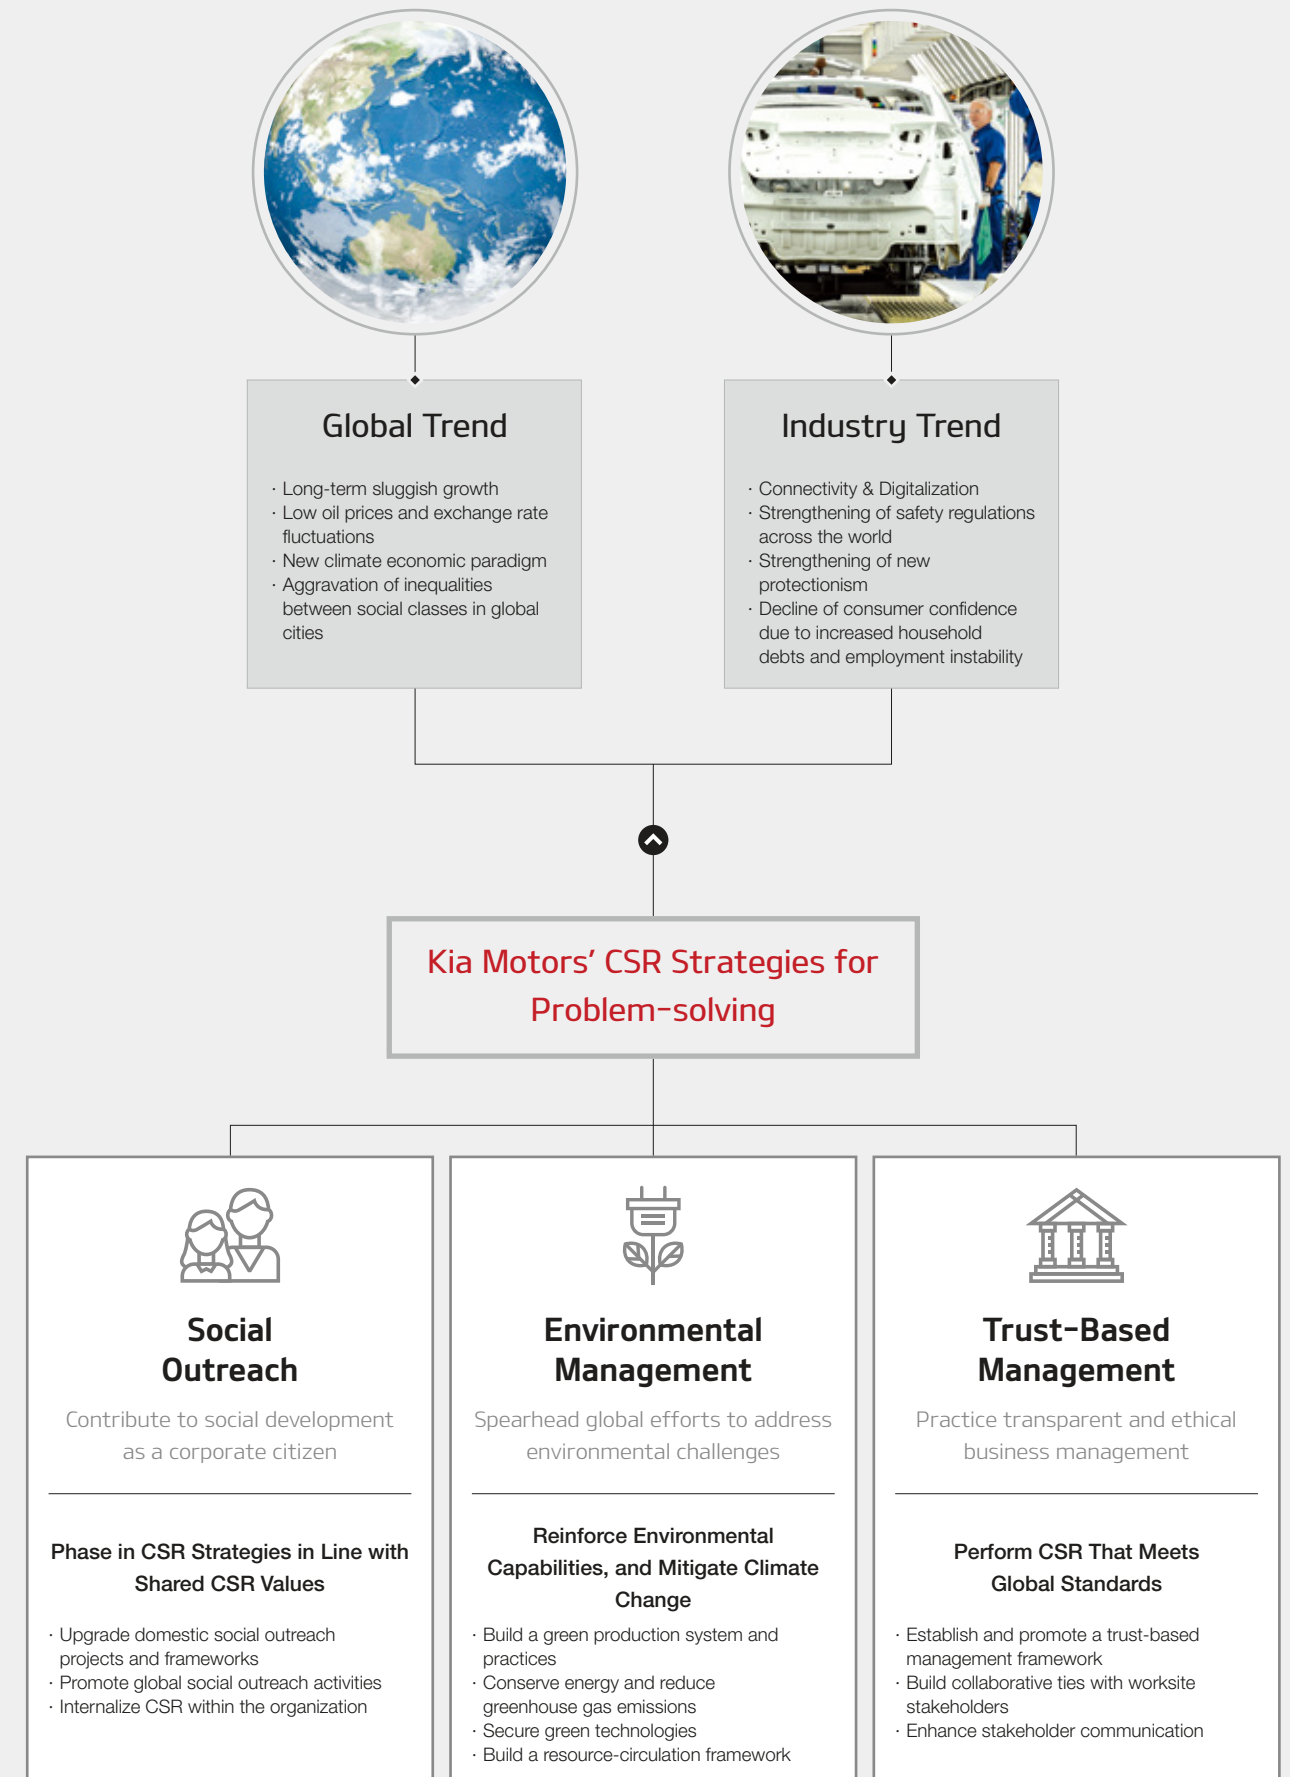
Global Trend

· Long-term sluggish growth
· Low oil prices and exchange rate fluctuations
· New climate economic paradigm
· Aggravation of inequalities between social classes in global cities

Industry Trend

· Connectivity & Digitalization
· Strengthening of safety regulations across the world
· Strengthening of new protectionism
· Decline of consumer confidence due to increased household debts and employment instability

Kia Motors' CSR Strategies for Problem-solving

Social Outreach

Contribute to social development as a corporate citizen

Phase in CSR Strategies in Line with Shared CSR Values

· Upgrade domestic social outreach projects and frameworks
· Promote global social outreach activities
· Internalize CSR within the organization

Environmental Management

Spearhead global efforts to address environmental challenges

Reinforce Environmental Capabilities, and Mitigate Climate Change

· Build a green production system and practices
· Conserve energy and reduce greenhouse gas emissions
· Secure green technologies
· Build a resource-circulation framework

Trust-Based Management

Practice transparent and ethical business management

Perform CSR That Meets Global Standards

· Establish and promote a trust-based management framework
· Build collaborative ties with worksite stakeholders
· Enhance stakeholder communication